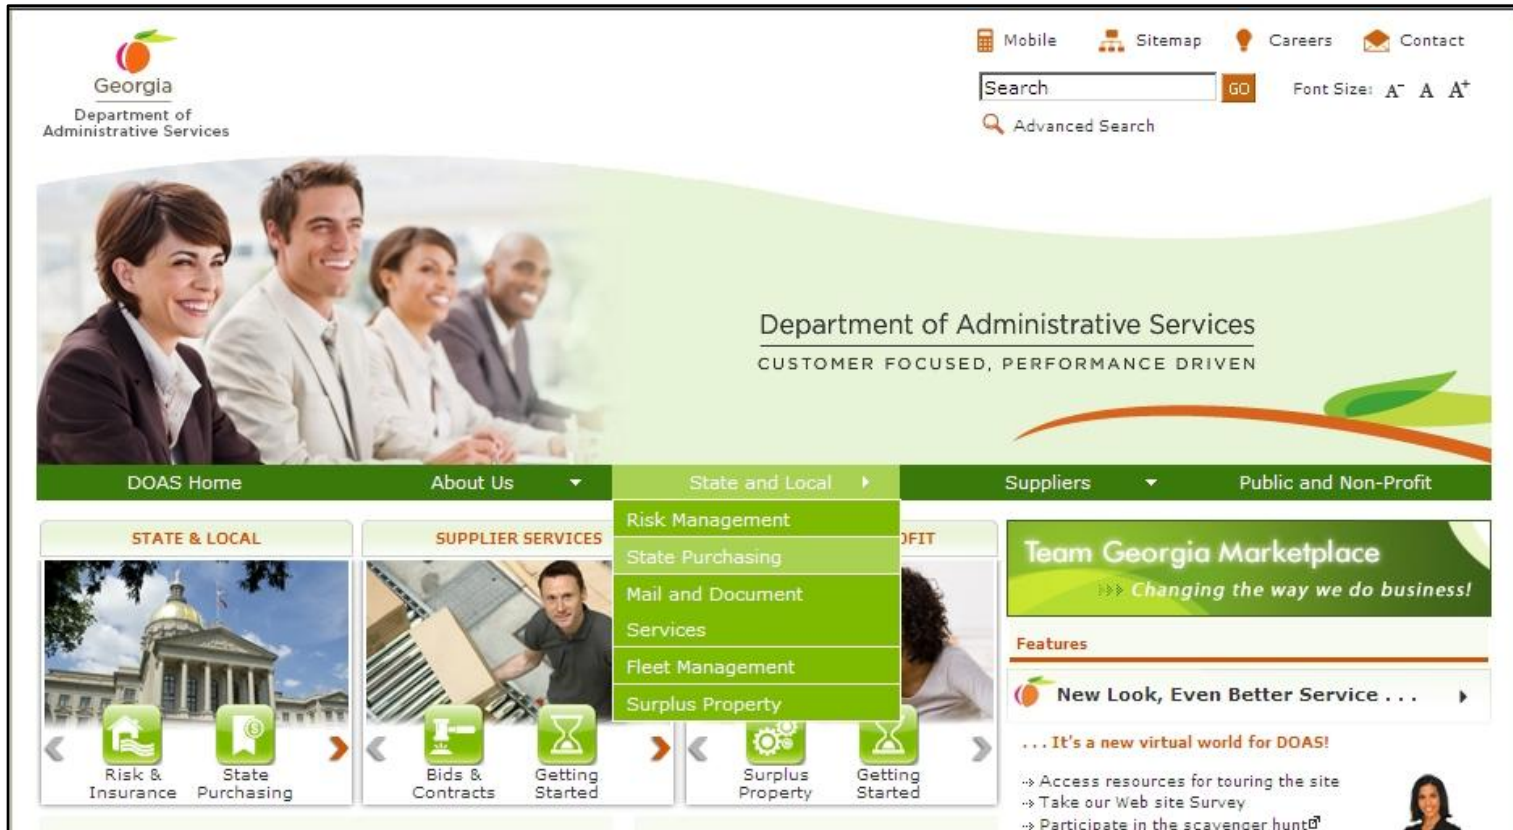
Georgia
Department of Administrative Services

Mobile Sitemap Careers Contact

Search GO Font Size: A⁻ A A⁺

Advanced Search

Department of Administrative Services
CUSTOMER FOCUSED, PERFORMANCE DRIVEN

DOAS Home About Us State and Local Suppliers Public and Non-Profit

Risk Management
State Purchasing
Mail and Document Services
Fleet Management
Surplus Property

STATE & LOCAL

Risk & Insurance State Purchasing

SUPPLIER SERVICES

Bids & Contracts Getting Started

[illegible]FIT

Surplus Property Getting Started

Team Georgia Marketplace
Changing the way we do business!

Features

New Look, Even Better Service . . .

. . . It's a new virtual world for DOAS!

Access resources for touring the site
Take our Web site Survey
Participate in the scavenger hunt